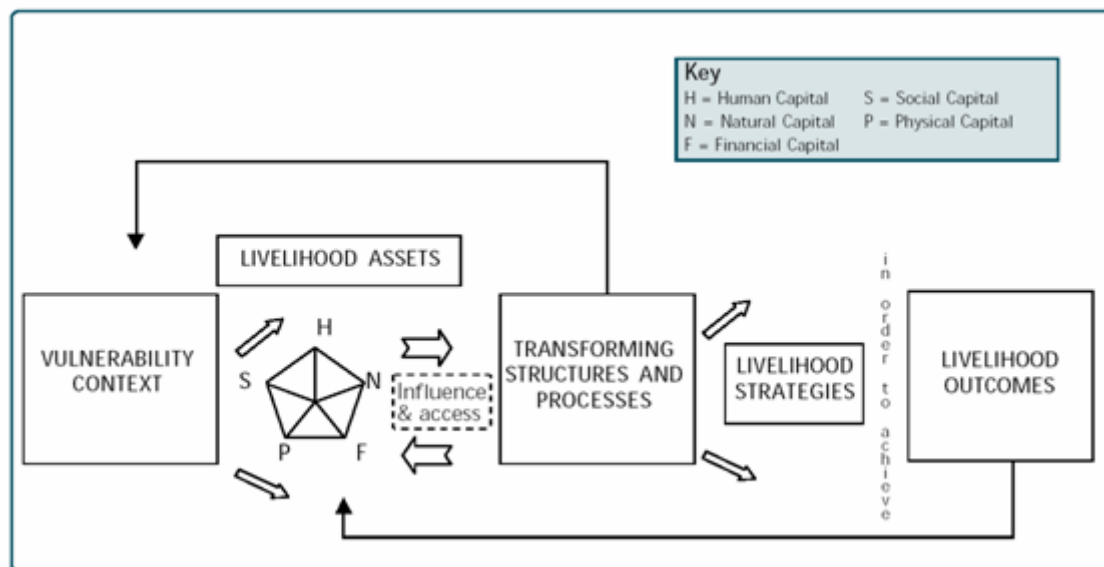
Key
H = Human Capital
S = Social Capital
N = Natural Capital
P = Physical Capital
F = Financial Capital

LIVELIHOOD ASSETS

VULNERABILITY CONTEXT

H
S
N
P
F

Influence & access

TRANSFORMING STRUCTURES AND PROCESSES

LIVELIHOOD STRATEGIES

in order to achieve

LIVELIHOOD OUTCOMES